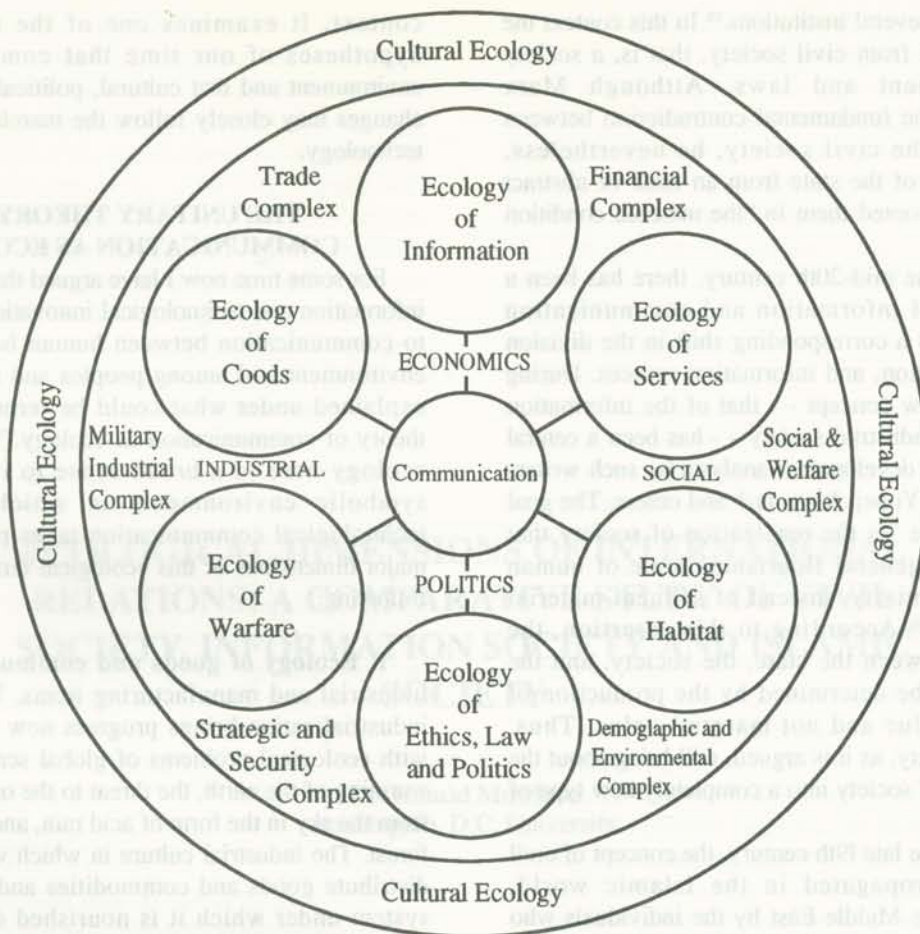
Cultural Ecology

Trade Complex

Ecology of Information

Financial Complex

Ecology of Coods

ECONOMICS

Ecology of Services

Cultural Ecology

Military Industrial Complex

INDUSTRIAL

Communication

SOCIAL

Social & Welfare Complex

Cultural Ecology

Ecology of Warfare

POLITICS

Ecology of Habitat

Ecology of Ethics, Law and Politics

Strategic and Security Complex

Demoglaphic and Environmental Complex

Cultural Ecology